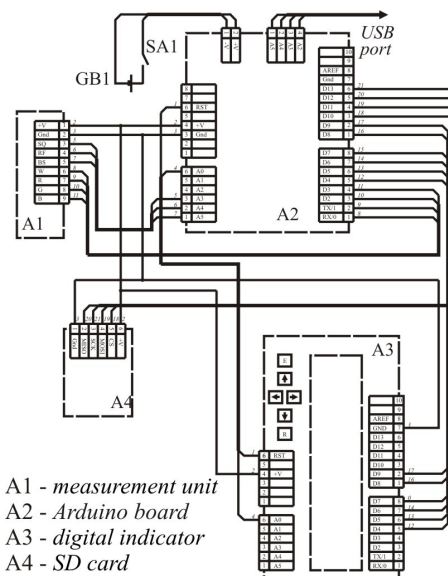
USB port

SA1

GB1

A1

A2

A3

A4

+V
Gnd
SQ
RF
BS
W
R
G
B

RST
+V
Gnd

A0
A1
A2
A3
A4
A5

AREF
Gnd
D13
D12
D11
D10
D9
D8

D7
D6
D5
D4
D3
D2
TX/1
RX/0

L
R

RST
+V

A0
A1
A2
A3
A4
A5

AREF
GND
D13
D12
D11
D10
D9
D8

D7
D6
D5
D4
D3
D2
TX/1
RX/0

A1 - *measurement unit*
A2 - *Arduino board*
A3 - *digital indicator*
A4 - *SD card*